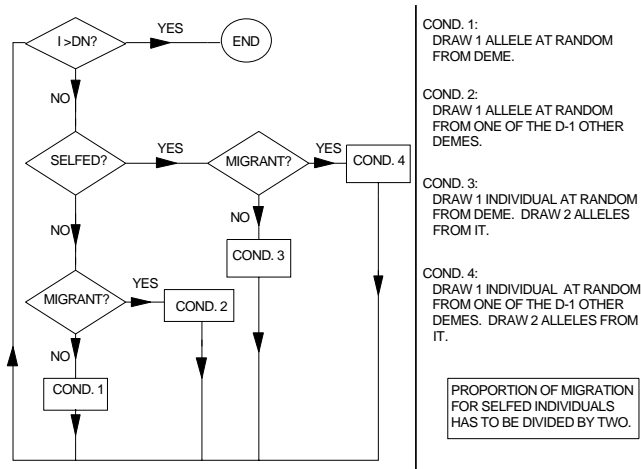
I >DN?
YES
END
NO
SELFED?
YES
MIGRANT?
YES
COND. 4
NO
COND. 3
NO
MIGRANT?
YES
COND. 2
NO
COND. 1

COND. 1:
DRAW 1 ALLELE AT RANDOM FROM DEME.

COND. 2:
DRAW 1 ALLELE AT RANDOM FROM ONE OF THE D-1 OTHER DEMES.

COND. 3:
DRAW 1 INDIVIDUAL AT RANDOM FROM DEME. DRAW 2 ALLELES FROM IT.

COND. 4:
DRAW 1 INDIVIDUAL AT RANDOM FROM ONE OF THE D-1 OTHER DEMES. DRAW 2 ALLELES FROM IT.

PROPORTION OF MIGRATION FOR SELFED INDIVIDUALS HAS TO BE DIVIDED BY TWO.